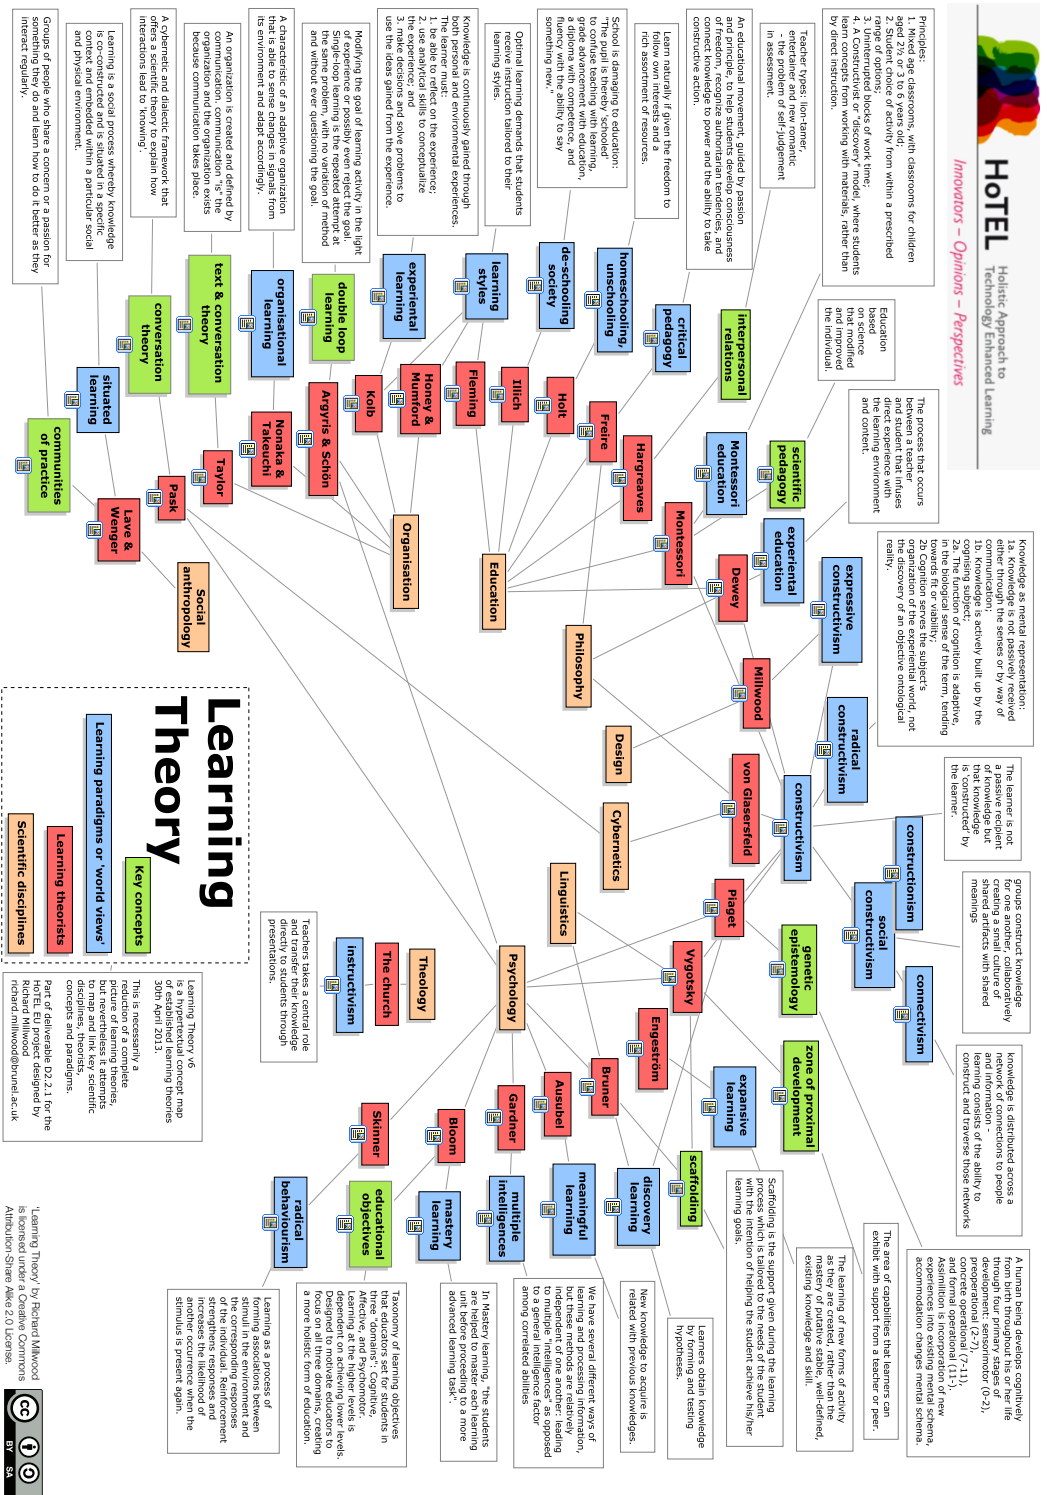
HoTEL Holistic Approach to Technology Enhanced Learning
Innovators – Opinions – Perspectives

Learning Theory

Key concepts
Learning paradigms or 'world views'
Learning theorists
Scientific disciplines

Learning Theory v6 is a hypertextual concept map of established learning theories 30th April 2013.

This is necessarily a reduction of a complex picture of learning theories, but nevertheless it attempts to map and link key scientific disciplines, theorists, concepts and paradigms.

Part of deliverable D2.2.1 for the HOTEL EU project designed by Richard Millwood richard.millwood@brunel.ac.uk

'Learning Theory' by Richard Millwood is licensed under a Creative Commons Attribution-Share Alike 2.0 License.

Principles:
1. Mixed age classrooms, with classrooms for children aged 2½ or 3 to 6 years old;
2. Student choice of activity from within a prescribed range of options;
3. Uninterrupted blocks of work time;
4. A Constructivist or "discovery" model, where students learn concepts from working with materials, rather than by direct instruction.

Teacher types: lion-tamer, entertainer and new romantic - the problem of self-judgement in assessment.

An educational movement, guided by passion and principle, to help students develop consciousness of freedom, recognize authoritarian tendencies, and connect knowledge to power and the ability to take constructive action.

Learn naturally if given the freedom to follow own interests and a rich assortment of resources.

School is damaging to education: "The pupil is thereby 'schooled' to confuse teaching with learning, grade advancement with education, a diploma with competence, and fluency with the ability to say something new."

Optimal learning demands that students receive instruction tailored to their learning styles.

Knowledge is continuously gained through both personal and environmental experiences. The learner must:
1. be able to reflect on the experience;
2. use analytical skills to conceptualize the experience; and
3. make decisions and solve problems to use the ideas gained from the experience.

Modifying the goal of learning activity in the light of experience or possibly even reject the goal. Single loop learning is the repeated attempt at the same problem, with no variation of method and without ever questioning the goal.

A characteristic of an adaptive organization that is able to sense changes in signals from its environment and adapt accordingly.

An organization is created and defined by communication, communication "is" the organization and the organization exists because communication takes place.

A cybernetic and dialectic framework that offers a scientific theory to explain how interactions lead to 'knowing'.

Learning is a social process whereby knowledge is co-constructed and is situated in a specific context and embedded within a particular social and physical environment.

Groups of people who share a concern or a passion for something they do and learn how to do it better as they interact regularly.

Education based on science that modified and improved the individual.

The process that occurs between a teacher and student that infuses direct experience with the learning environment and content.

Knowledge as mental representation:
1a. Knowledge is not passively received either through the senses or by way of communication;
1b. Knowledge is actively built up by the cognizing subject;
2a. The function of cognition is adaptive, in the biological sense of the term, tending towards fit or viability;
2b. Cognition serves the subject's organization of the experiential world, not the discovery of an objective ontological reality.

The learner is not a passive recipient of knowledge but that knowledge is constructed by the learner.

groups construct knowledge for one another, collaboratively creating a small culture of shared artifacts with shared meanings

Knowledge is distributed across a network of connections to people and information - learning consists of the ability to construct and traverse those networks

A human being develops cognitively from birth through to the end of life through four primary stages of development: sensorimotor (0-2), preoperational (2-7), concrete operational (7-11), and formal operational (11+). Assimilation is incorporation of new experiences into existing mental schema, accommodation changes mental schema.

The area of capabilities that learners can exhibit with support from a teacher or peer.

The learning of new forms of activity as they are created, rather than the mastery of putative stable, well-defined, existing knowledge and skill.

Scaffolding is the support given during the learning process which is tailored to the needs of the student with the intention of helping the student achieve his/her learning goals.

Learners obtain knowledge by forming and testing hypotheses.

New knowledge to acquire is related with previous knowledges.

We have several different ways of learning and processing information, but these methods are relatively independent of one another: leading to multiple 'intelligences' as opposed to a general intelligence factor among correlated abilities

In Mastery learning, "the students are helped to master each learning unit before proceeding to a more advanced learning task".

Taxonomy of learning objectives that educators set for students in three "domains": Cognitive, Affective, and Psychomotor. Learning at the higher levels is dependent on achieving lower levels. Designed to motivate educators to focus on all three domains, creating a more holistic form of education.

Learning as a process of forming associations between stimuli in the environment and the corresponding responses of the individual. Reinforcement strengthens responses and increases the likelihood of another occurrence when the stimulus is present again.

Teachers takes a central role and transfer their knowledge directly to students through presentations.

interpersonal relations
critical pedagogy
homeschooling, unschooling
de-schooling society
learning styles
experiential learning
double loop learning
organisational learning
text & conversation theory
conversation theory
situated learning
communities of practice
scientific pedagogy
Montessori education
experiential education
expressive constructivism
radical constructivism
constructivism
constructionism
social constructivism
connectivism
genetic epistemology
zone of proximal development
expansive learning
scaffolding
discovery learning
meaningful learning
multiple intelligences
mastery learning
educational objectives
radical behaviourism
instructivism

Freire
Holt
Illich
Fleming
Honey & Mumford
Kolb
Argyris & Schön
Nonaka & Takeuchi
Taylor
Pask
Lave & Wenger
Hargreaves
Montessori
Dewey
Millwood
von Glasersfeld
Piaget
Vygotsky
Engeström
Bruner
Ausubel
Gardner
Bloom
Skinner
The church

Education
Organisation
Social anthropology
Philosophy
Design
Cybernetics
Linguistics
Psychology
Theology